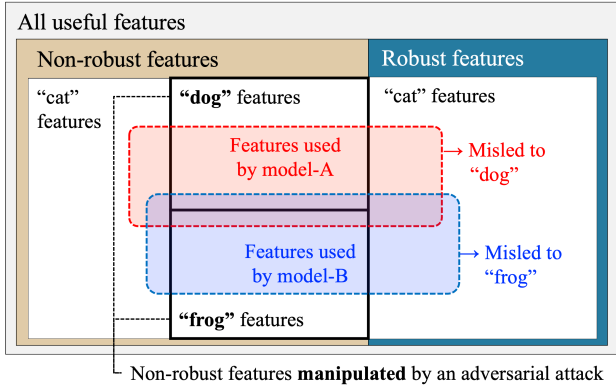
All useful features

Non-robust features

Robust features

“cat” features

**“dog”** features

“cat” features

Features used by model-A

→ Misled to “dog”

Features used by model-B

→ Misled to “frog”

**“frog”** features

Non-robust features **manipulated** by an adversarial attack